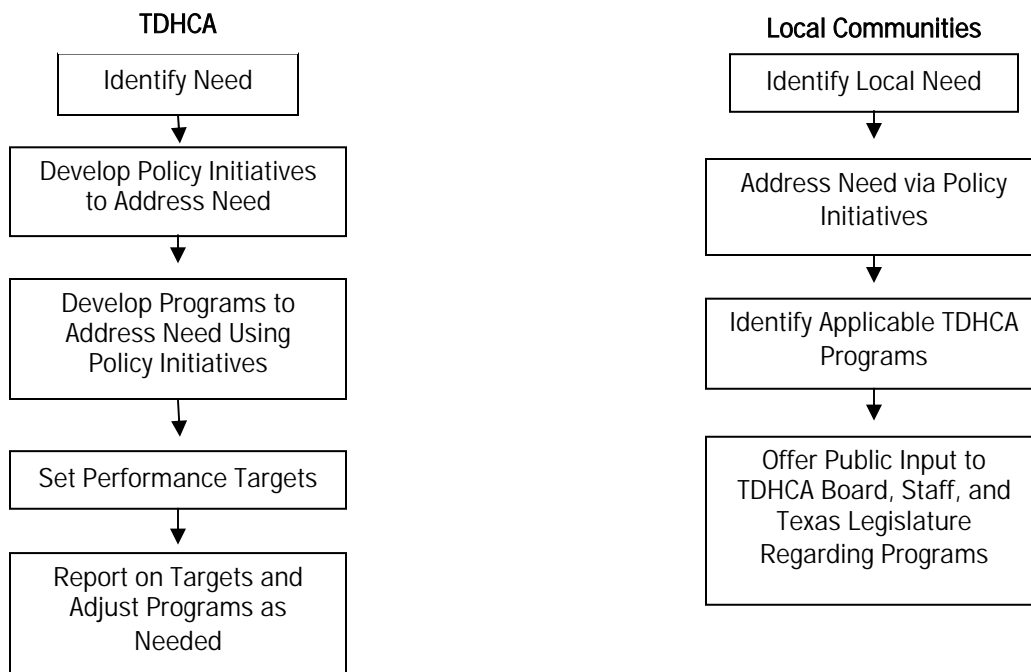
TDHCA

Identify Need

Develop Policy Initiatives to Address Need

Develop Programs to Address Need Using Policy Initiatives

Set Performance Targets

Report on Targets and Adjust Programs as Needed

Local Communities

Identify Local Need

Address Need via Policy Initiatives

Identify Applicable TDHCA Programs

Offer Public Input to TDHCA Board, Staff, and Texas Legislature Regarding Programs